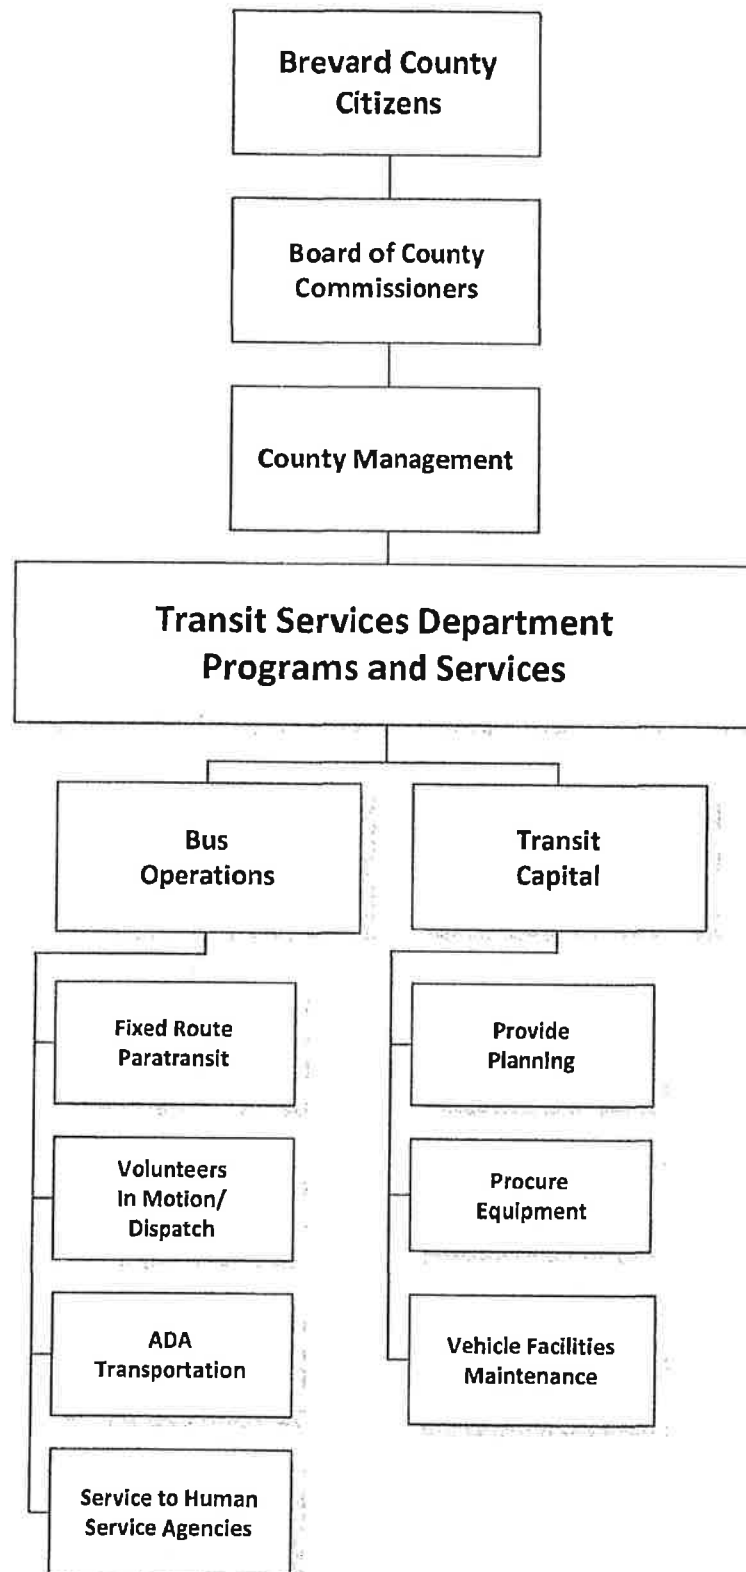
Brevard County Citizens

Board of County Commissioners

County Management

Transit Services Department Programs and Services

Bus Operations

Transit Capital

Fixed Route Paratransit

Volunteers In Motion/ Dispatch

ADA Transportation

Service to Human Service Agencies

Provide Planning

Procure Equipment

Vehicle Facilities Maintenance